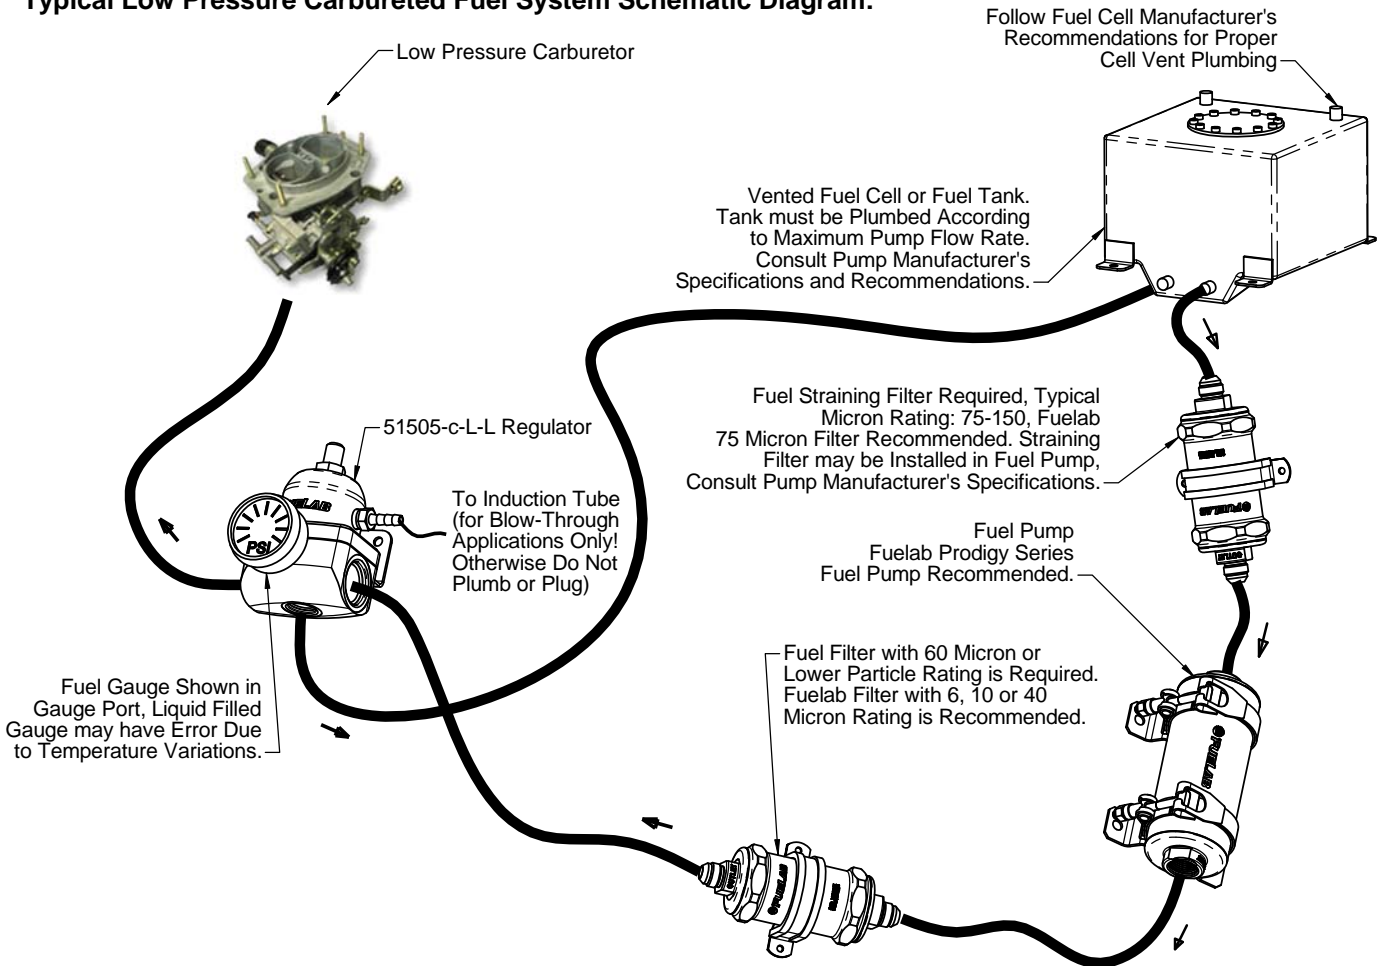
Typical Low Pressure Carbureted Fuel System Schematic Diagram:

Follow Fuel Cell Manufacturer's Recommendations for Proper Cell Vent Plumbing

Low Pressure Carburetor

Vented Fuel Cell or Fuel Tank. Tank must be Plumbed According to Maximum Pump Flow Rate. Consult Pump Manufacturer's Specifications and Recommendations.

Fuel Straining Filter Required, Typical Micron Rating: 75-150, Fuelab 75 Micron Filter Recommended. Straining Filter may be Installed in Fuel Pump, Consult Pump Manufacturer's Specifications.

51505-c-L-L Regulator

FUELAB

PSI

To Induction Tube (for Blow-Through Applications Only! Otherwise Do Not Plumb or Plug)

Fuel Pump Fuelab Prodigy Series Fuel Pump Recommended.

Fuel Filter with 60 Micron or Lower Particle Rating is Required. Fuelab Filter with 6, 10 or 40 Micron Rating is Recommended.

Fuel Gauge Shown in Gauge Port, Liquid Filled Gauge may have Error Due to Temperature Variations.

FUELAB

FUELAB

FUELAB